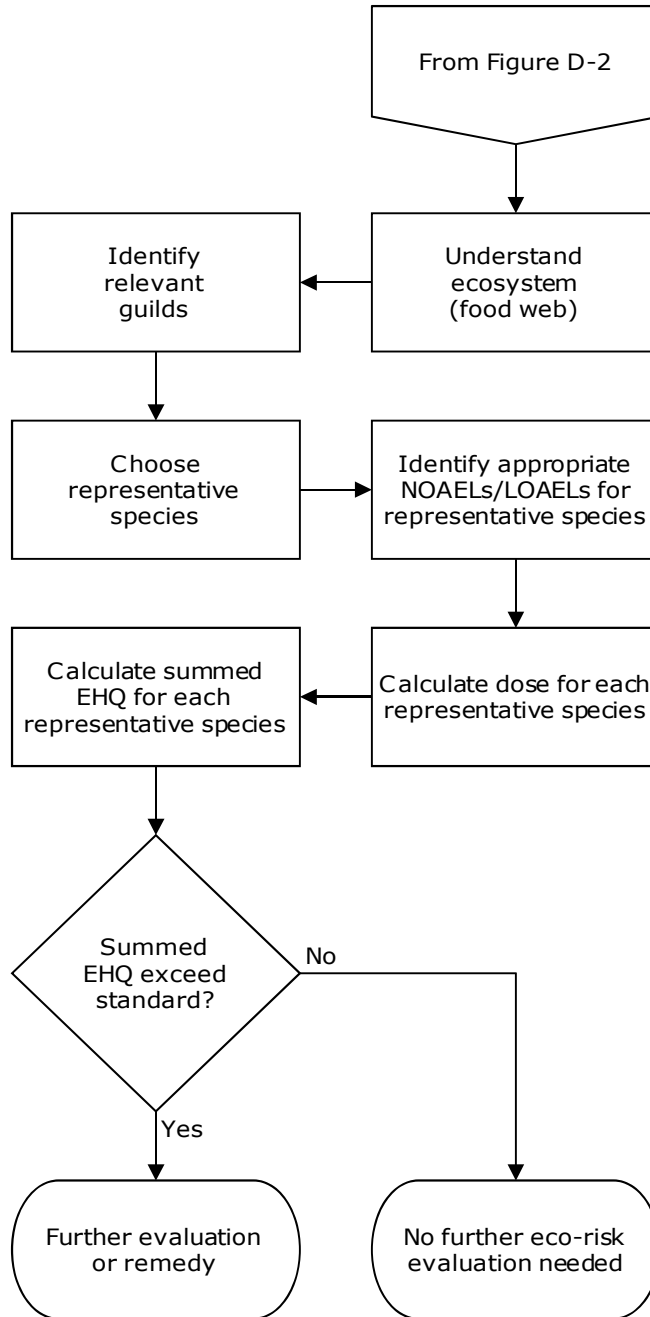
From Figure D-2

Understand ecosystem (food web)

Identify relevant guilds

Choose representative species

Identify appropriate NOAELs/LOAELs for representative species

Calculate dose for each representative species

Calculate summed EHQ for each representative species

Summed EHQ exceed standard?

No

Yes

Further evaluation or remedy

No further eco-risk evaluation needed